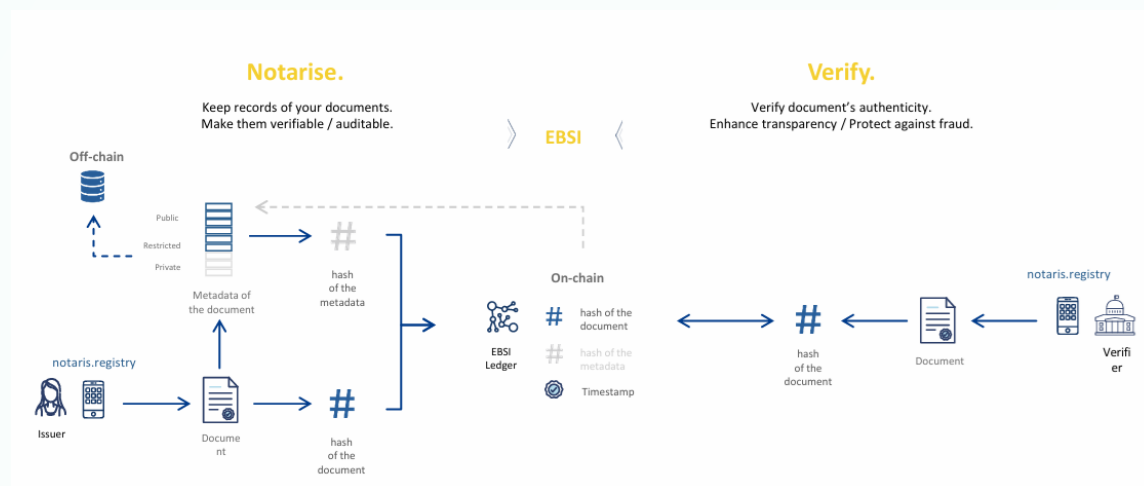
Notarise.

Keep records of your documents.
Make them verifiable / auditable.

EBSI

Verify.

Verify document's authenticity.
Enhance transparency / Protect against fraud.

Off-chain

Public

Restricted

Private

Metadata of the document

hash of the metadata

On-chain

EBSI Ledger

hash of the document

hash of the metadata

Timestamp

notaris.registry

Issuer

Document

hash of the document

hash of the document

Document

notaris.registry

Verifier